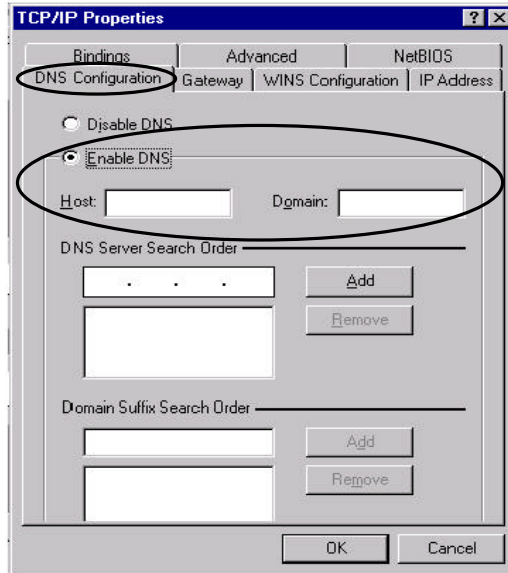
TCP/IP Properties

?

Bindings

Advanced

NetBIOS

DNS Configuration

Gateway

WINS Configuration

IP Address

Disable DNS

Enable DNS

Host:

Domain:

DNS Server Search Order

. . .

Add

Remove

Domain Suffix Search Order

Add

Remove

OK

Cancel